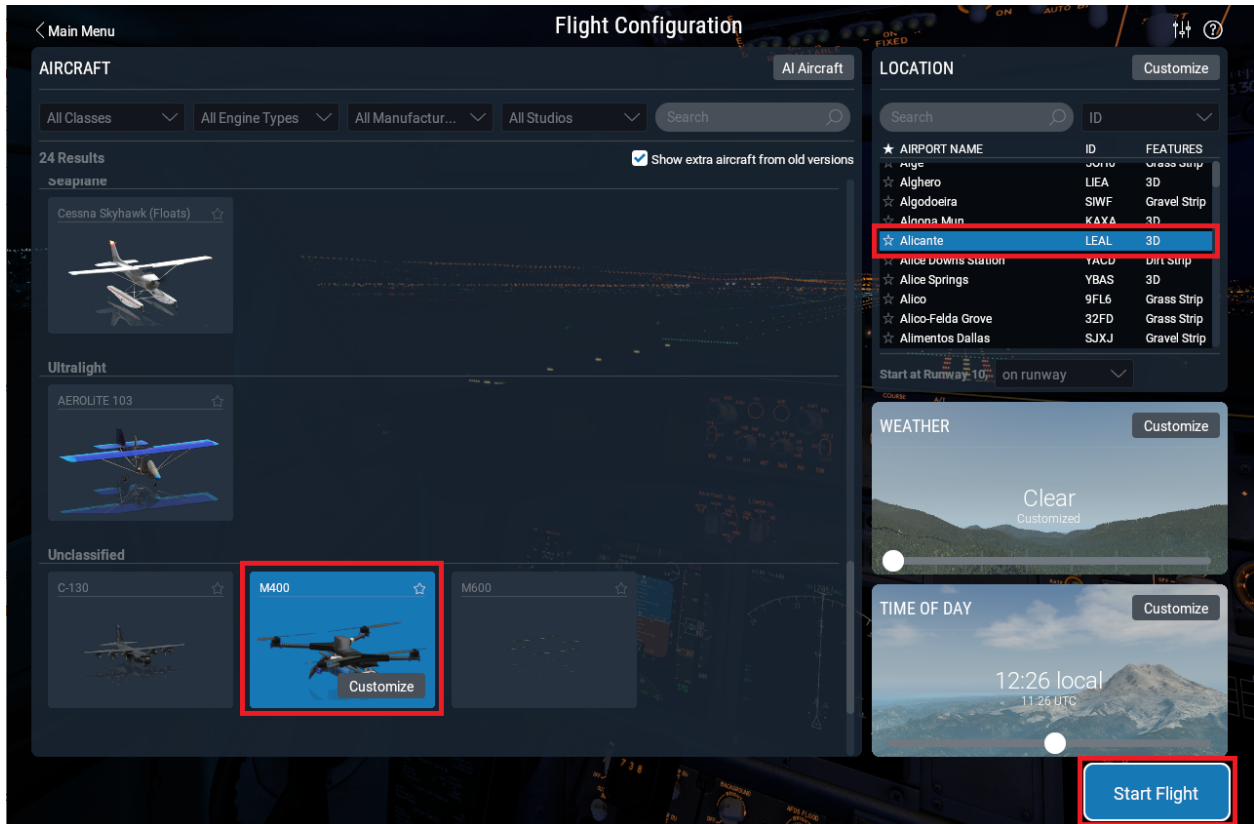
Main Menu

Flight Configuration

AIRCRAFT

AI Aircraft

All Classes

All Engine Types

All Manufactur...

All Studios

Search

24 Results

Show extra aircraft from old versions

Seaplane

Cessna Skyhawk (Floats)

Ultralight

AEROLITE 103

Unclassified

C-130

M400

Customize

M600

LOCATION

Customize

Search

ID

| ★ AIRPORT NAME | ID | FEATURES |
|---|---|---|
| Alge | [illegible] | Grass Strip |
| Alghero | LIEA | 3D |
| Algodoeira | SIWF | Gravel Strip |
| Algona Mun | KAXA | 3D |
| Alicante | LEAL | 3D |
| Alice Downs Station | YACD | Dirt Strip |
| Alice Springs | YBAS | 3D |
| Alico | 9FL6 | Grass Strip |
| Alico-Felda Grove | 32FD | Grass Strip |
| Alimentos Dallas | SJXJ | Gravel Strip |

Start at Runway 10 on runway

WEATHER

Customize

Clear

Customized

TIME OF DAY

Customize

12:26 local

11:26 UTC

Start Flight